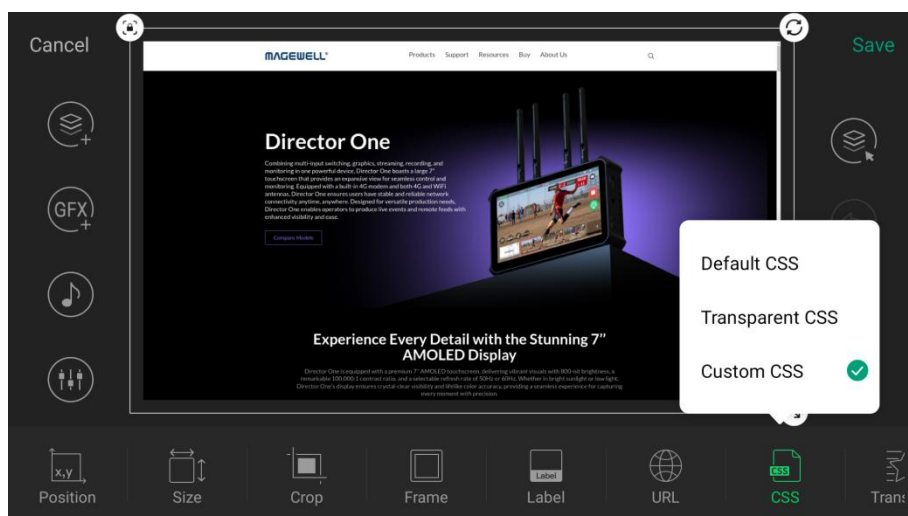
Cancel

Save

MAGEWELL

Products Support Resources Buy About Us

Director One

Combining multi-input switching, graphics, streaming, recording, and monitoring in one powerful device, Director One boasts a large 7" touchscreen that provides an expansive view for seamless control and monitoring. Equipped with a built-in 4G modem and both 4G and WiFi antennas, Director One ensures users have stable and reliable network connectivity anytime, anywhere. Designed for versatile production needs, Director One enables operators to produce live events and remote feeds with enhanced visibility and ease.

Compare Models

Experience Every Detail with the Stunning 7" AMOLED Display

Director One is equipped with a premium 7" AMOLED touchscreen, delivering vibrant visuals with 800-nit brightness, a remarkable 100,000:1 contrast ratio, and a selectable refresh rate of 50Hz or 60Hz. Whether in bright sunlight or low light, Director One's display ensures crystal-clear visibility and lifelike color accuracy, providing a seamless experience for capturing every moment with precision.

GFX

Default CSS

Transparent CSS

Custom CSS

x,y
Position

Size

Crop

Frame

Label
Label

URL

CSS
CSS

Trans